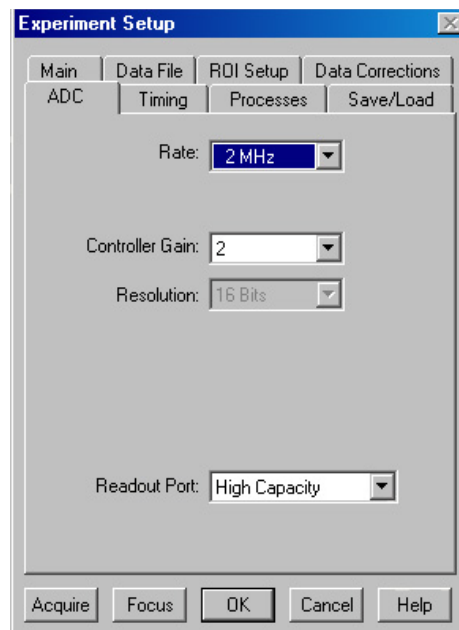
Experiment Setup

Main
Data File
ROI Setup
Data Corrections
ADC
Timing
Processes
Save/Load

Rate: 2 MHz

Controller Gain: 2

Resolution: 16 Bits

Readout Port: High Capacity

Acquire
Focus
OK
Cancel
Help